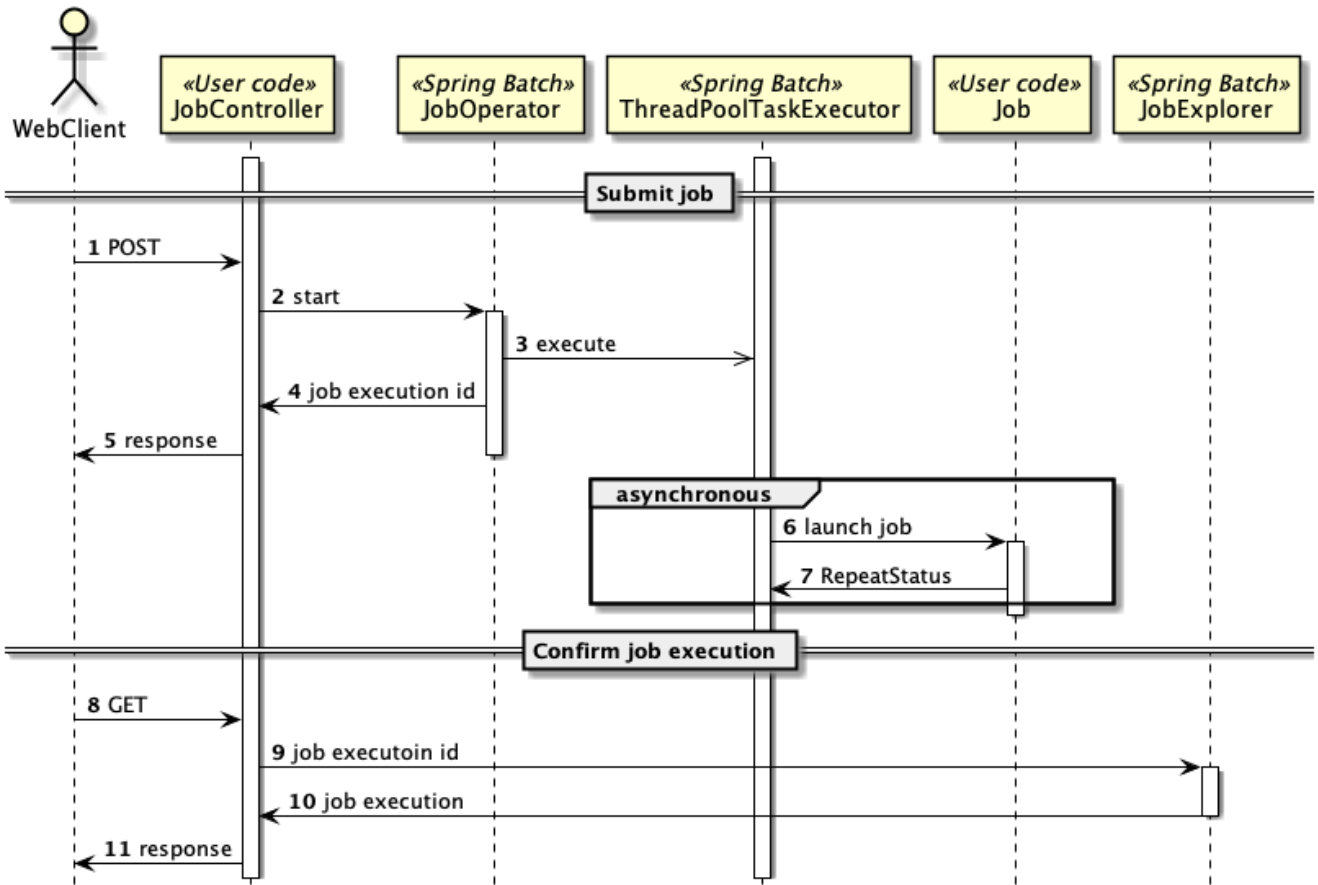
WebClient

«User code»
JobController

«Spring Batch»
JobOperator

«Spring Batch»
ThreadPoolTaskExecutor

«User code»
Job

«Spring Batch»
JobExplorer

Submit job

1 POST

2 start

3 execute

4 job execution id

5 response

asynchronous

6 launch job

7 RepeatStatus

Confirm job execution

8 GET

9 job executoin id

10 job execution

11 response